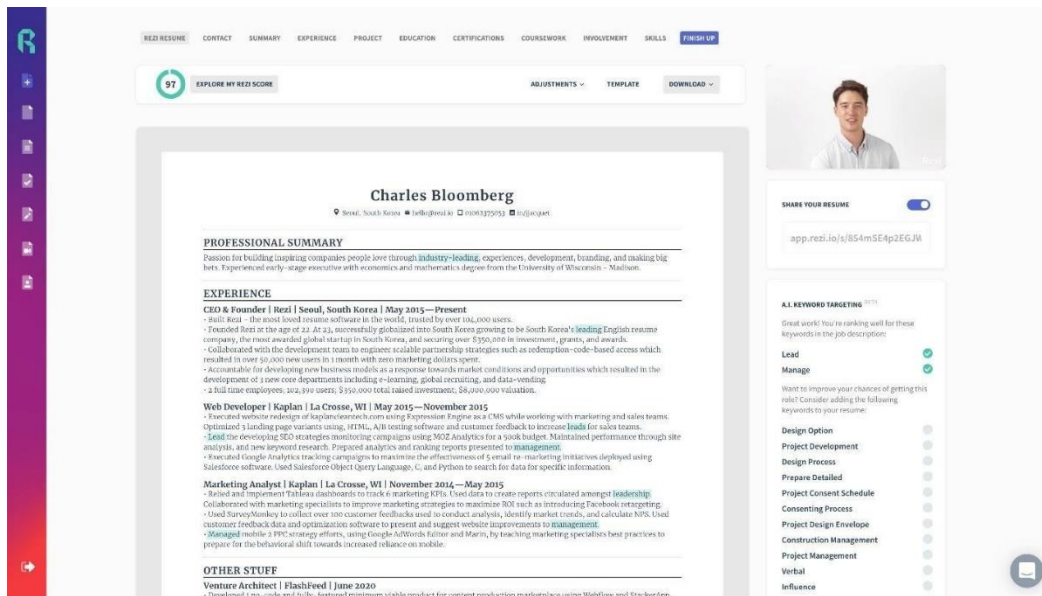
REZI RESUME CONTACT SUMMARY EXPERIENCE PROJECT EDUCATION CERTIFICATIONS COURSEWORK INVOLVEMENT SKILLS FINISH UP

97 EXPLORE MY REZI SCORE

ADJUSTMENTS TEMPLATE DOWNLOAD

Charles Bloomberg

Seoul, South Korea hello@rezi.io 01062375052 in/jjacquet

PROFESSIONAL SUMMARY

Passion for building inspiring companies people love through industry-leading experiences, development, branding, and making big bets. Experienced early-stage executive with economics and mathematics degree from the University of Wisconsin - Madison.

EXPERIENCE

CEO & Founder | Rezi | Seoul, South Korea | May 2015—Present
- Built Rezi - the most loved resume software in the world, trusted by over 104,000 users.
- Founded Rezi at the age of 22. At 23, successfully globalized into South Korea growing to be South Korea's leading English resume company, the most awarded global startup in South Korea, and securing over $350,000 in investment, grants, and awards.
- Collaborated with the development team to engineer scalable partnership strategies such as redemption-code-based access which resulted in over 50,000 new users in 1 month with zero marketing dollars spent.
- Accountable for developing new business models as a response towards market conditions and opportunities which resulted in the development of 3 new core departments including e-learning, global recruiting, and data-vending
- 2 full time employees; 102,390 users; $350,000 total raised investment; $8,000,000 valuation.

Web Developer | Kaplan | La Crosse, WI | May 2015—November 2015
- Executed website redesign of kaplancleantech.com using Expression Engine as a CMS while working with marketing and sales teams. Optimized 5 landing page variants using, HTML, A/B testing software and customer feedback to increase leads for sales teams.
- Lead the developing SEO strategies monitoring campaigns using MOZ Analytics for a 500k budget. Maintained performance through site analysis, and new keyword research. Prepared analytics and ranking reports presented to management.
- Executed Google Analytics tracking campaigns to maximize the effectiveness of 5 email re-marketing initiatives deployed using Salesforce software. Used Salesforce Object Query Language, C, and Python to search for data for specific information.

Marketing Analyst | Kaplan | La Crosse, WI | November 2014—May 2015
- Relied and implement Tableau dashboards to track 6 marketing KPIs. Used data to create reports circulated amongst leadership. Collaborated with marketing specialists to improve marketing strategies to maximize ROI such as introducing Facebook retargeting.
- Used SurveyMonkey to collect over 100 customer feedbacks used to conduct analysis, identify market trends, and calculate NPS. Used customer feedback data and optimization software to present and suggest website improvements to management.
- Managed mobile 2 PPC strategy efforts, using Google AdWords Editor and Marin, by teaching marketing specialists best practices to prepare for the behavioral shift towards increased reliance on mobile.

OTHER STUFF

Venture Architect | FlashFeed | June 2020
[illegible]

SHARE YOUR RESUME

app.rezi.io/s/854mSE4p2EGJVI

A.I. KEYWORD TARGETING

Great work! You're ranking well for these keywords in the job description:

Lead
Manage

Want to improve your chances of getting this role? Consider adding the following keywords to your resume:

Design Option
Project Development
Design Process
Prepare Detailed
Project Consent Schedule
Consenting Process
Project Design Envelope
Construction Management
Project Management
Verbal
Influence